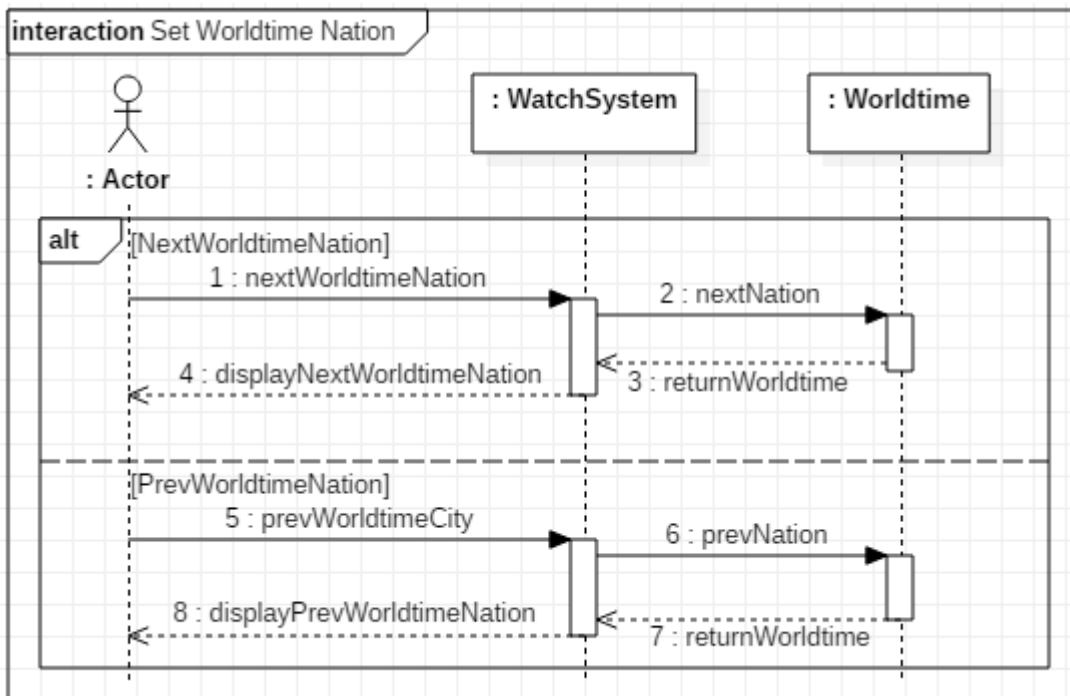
interaction Set Worldtime Nation

: Actor

: WatchSystem

: Worldtime

alt

[NextWorldtimeNation]

1 : nextWorldtimeNation

2 : nextNation

3 : returnWorldtime

4 : displayNextWorldtimeNation

[PrevWorldtimeNation]

5 : prevWorldtimeCity

6 : prevNation

7 : returnWorldtime

8 : displayPrevWorldtimeNation